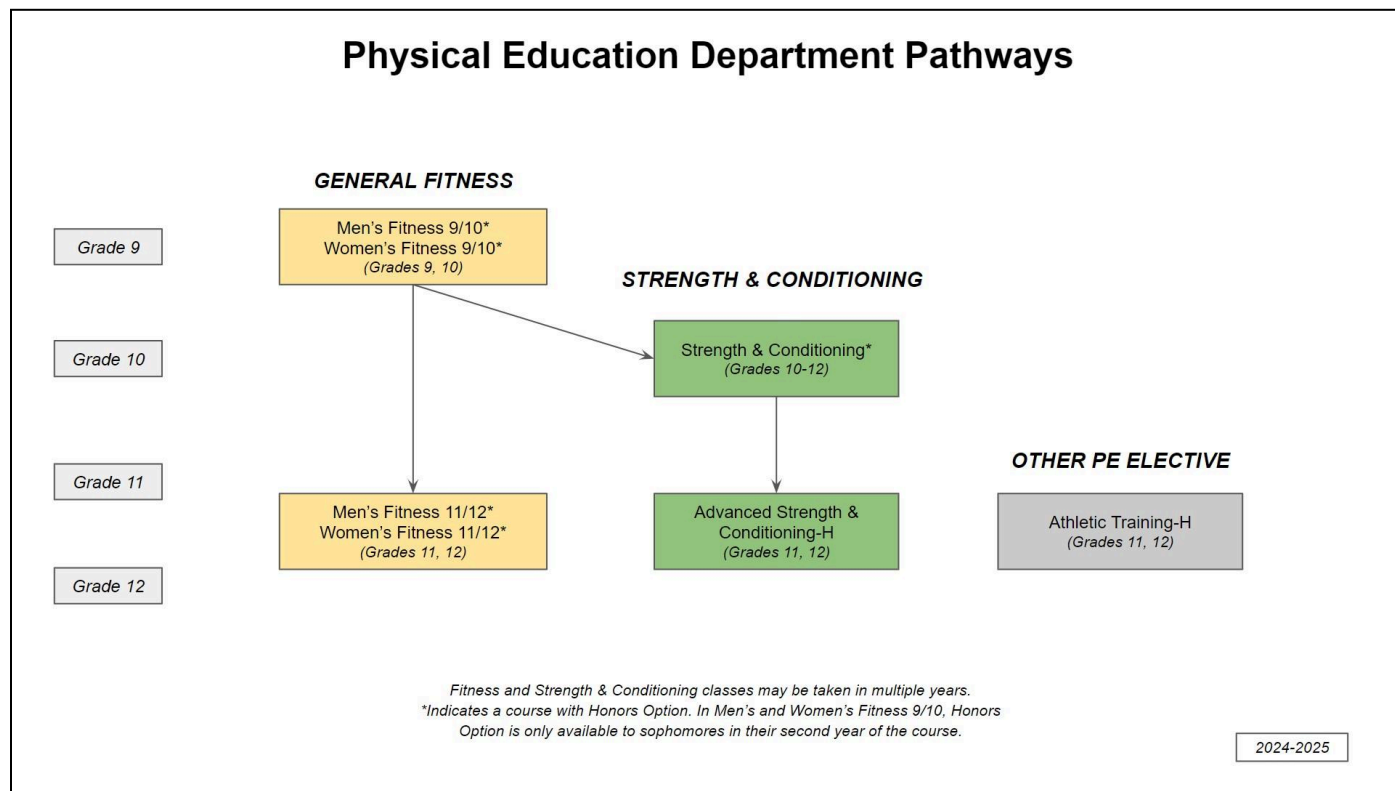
Physical Education Department Pathways

GENERAL FITNESS

Grade 9

Men's Fitness 9/10*
Women's Fitness 9/10*
(Grades 9, 10)

STRENGTH & CONDITIONING

Grade 10

Strength & Conditioning*
(Grades 10-12)

Grade 11

OTHER PE ELECTIVE

Men's Fitness 11/12*
Women's Fitness 11/12*
(Grades 11, 12)

Advanced Strength & Conditioning-H
(Grades 11, 12)

Athletic Training-H
(Grades 11, 12)

Grade 12

Fitness and Strength & Conditioning classes may be taken in multiple years.
*Indicates a course with Honors Option. In Men's and Women's Fitness 9/10, Honors Option is only available to sophomores in their second year of the course.

2024-2025